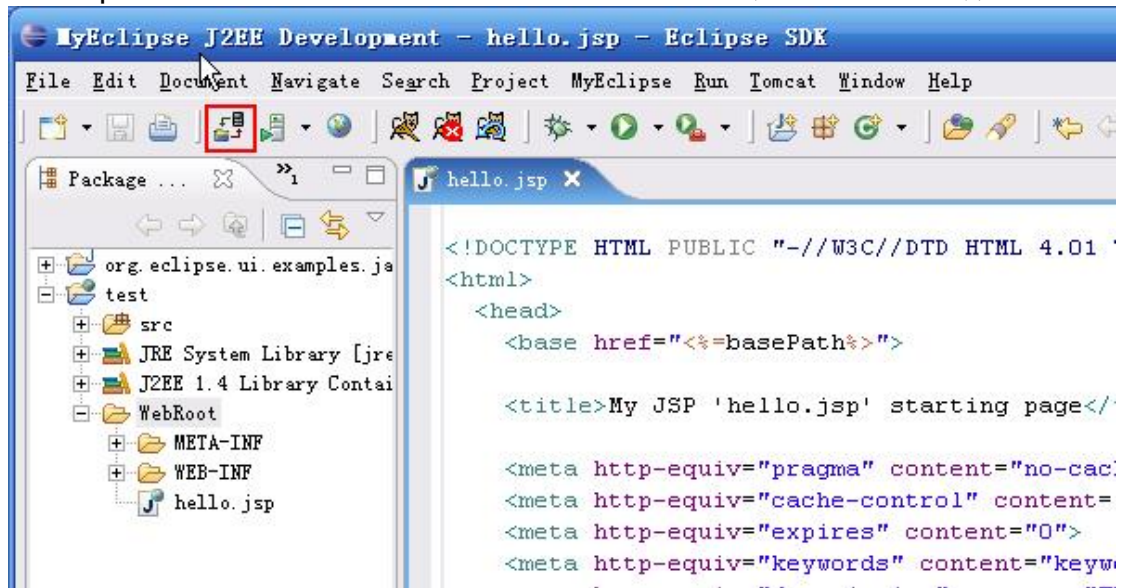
MyEclipse J2EE Development - hello.jsp - Eclipse SDK

File Edit Document Navigate Search Project MyEclipse Run Tomcat Window Help

Package ... »₁

hello.jsp

org.eclipse.ui.examples.ja
test
src
JRE System Library [jre
J2EE 1.4 Library Contai
WebRoot
META-INF
WEB-INF
hello.jsp

<!DOCTYPE HTML PUBLIC "-//W3C//DTD HTML 4.01 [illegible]
<html>
<head>
<base href="<%=basePath%>">

<title>My JSP 'hello.jsp' starting page</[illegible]

<meta http-equiv="pragma" content="no-cac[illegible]
<meta http-equiv="cache-control" content=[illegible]
<meta http-equiv="expires" content="0">
<meta http-equiv="keywords" content="keyw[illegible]